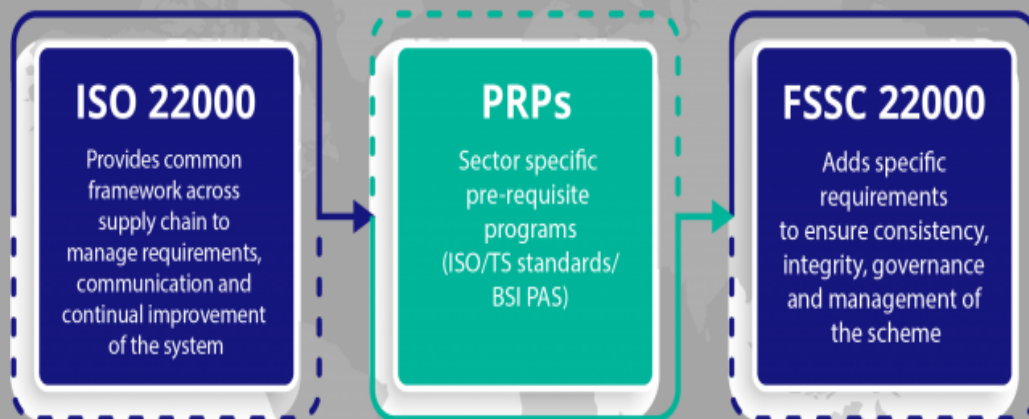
ISO 22000

Provides common framework across supply chain to manage requirements, communication and continual improvement of the system

PRPs

Sector specific pre-requisite programs (ISO/TS standards/ BSI PAS)

FSSC 22000

Adds specific requirements to ensure consistency, integrity, governance and management of the scheme